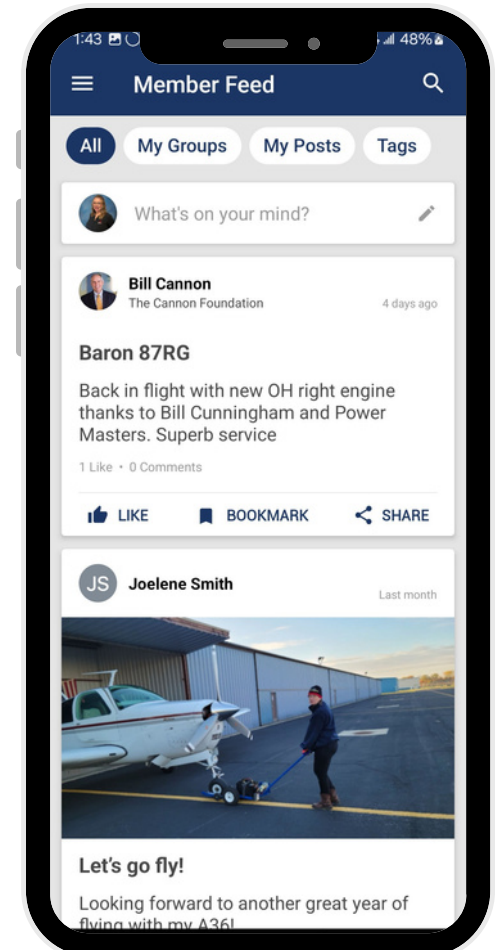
1:43 48%

Member Feed

All My Groups My Posts Tags

What's on your mind?

Bill Cannon
The Cannon Foundation
4 days ago

Baron 87RG

Back in flight with new OH right engine thanks to Bill Cunningham and Power Masters. Superb service

1 Like • 0 Comments

LIKE BOOKMARK SHARE

JS Joelene Smith
Last month

Let's go fly!

Looking forward to another great year of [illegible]